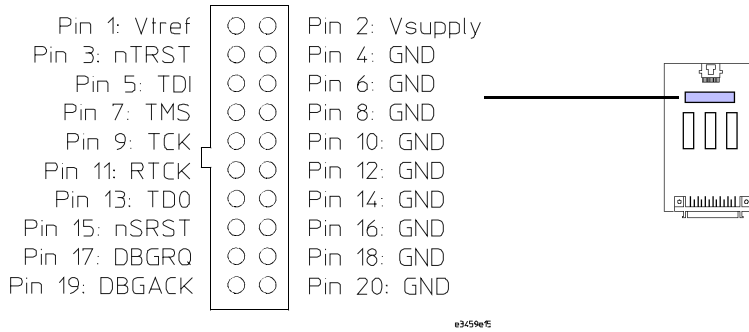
Pin 1: Vtref
Pin 2: Vsupply
Pin 3: nTRST
Pin 4: GND
Pin 5: TDI
Pin 6: GND
Pin 7: TMS
Pin 8: GND
Pin 9: TCK
Pin 10: GND
Pin 11: RTCK
Pin 12: GND
Pin 13: TDO
Pin 14: GND
Pin 15: nSRST
Pin 16: GND
Pin 17: DBGRQ
Pin 18: GND
Pin 19: DBGACK
Pin 20: GND

e3459e15